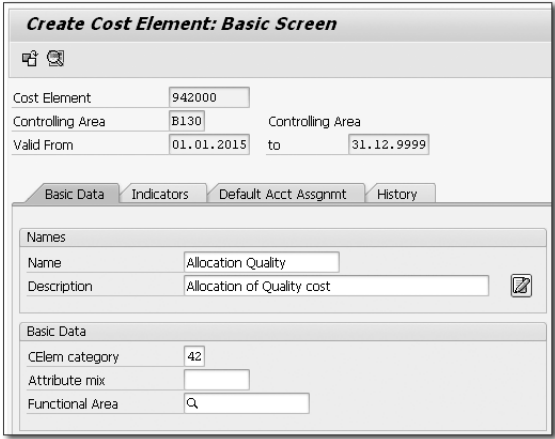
Create Cost Element: Basic Screen

Cost Element 942000
Controlling Area B130 Controlling Area
Valid From 01.01.2015 to 31.12.9999

Basic Data | Indicators | Default Acct Assgnmt | History

Names
Name Allocation Quality
Description Allocation of Quality cost

Basic Data
CElem category 42
Attribute mix
Functional Area